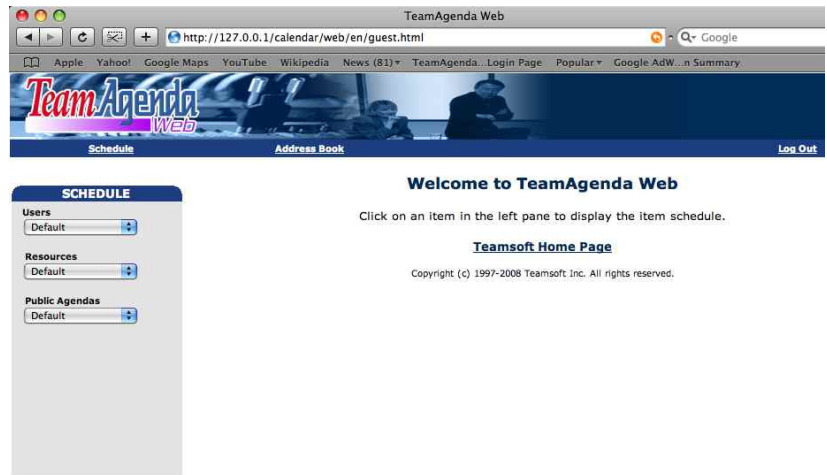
TeamAgenda Web

http://127.0.0.1/calendar/web/en/guest.html

Google

Apple Yahoo! Google Maps YouTube Wikipedia News (81) TeamAgenda...Login Page Popular Google AdW...n Summary

TeamAgenda Web

Schedule Address Book Log Out

SCHEDULE

Users
Default

Resources
Default

Public Agendas
Default

Welcome to TeamAgenda Web

Click on an item in the left pane to display the item schedule.

Teamsoft Home Page

Copyright (c) 1997-2008 Teamsoft Inc. All rights reserved.